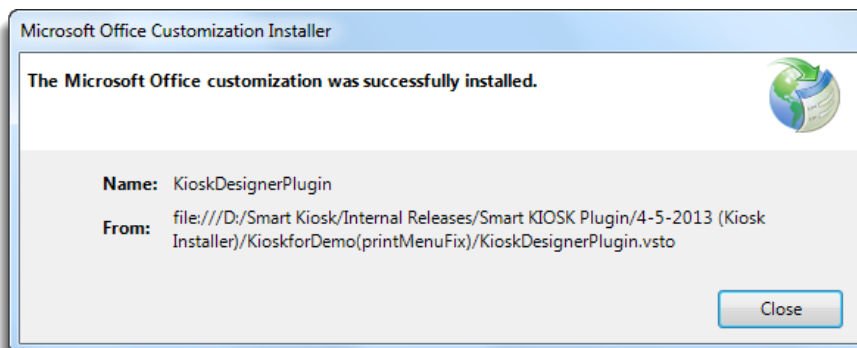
Microsoft Office Customization Installer

The Microsoft Office customization was successfully installed.

Name: KioskDesignerPlugin

From: file:///D:/Smart Kiosk/Internal Releases/Smart KIOSK Plugin/4-5-2013 (Kiosk Installer)/KioskforDemo(printMenuFix)/KioskDesignerPlugin.vsto

Close